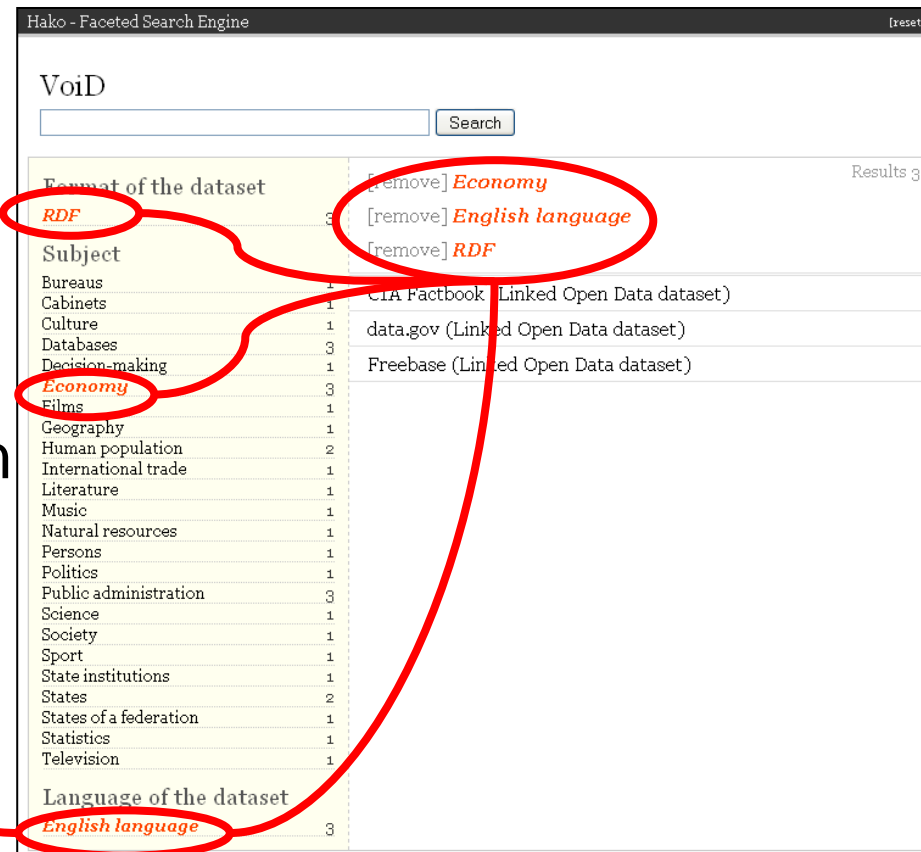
Hako - Faceted Search Engine [reset

VoiD

Search

Format of the dataset
RDF 3

Subject
Bureaus 1
Cabinets 1
Culture 1
Databases 3
Decision-making 1
Economy 3
Films 1
Geography 1
Human population 2
International trade 1
Literature 1
Music 1
Natural resources 1
Persons 1
Politics 1
Public administration 3
Science 1
Society 1
Sport 1
State institutions 1
States 2
States of a federation 1
Statistics 1
Television 1

Language of the dataset
English language 3

[remove] Economy
[remove] English language
[remove] RDF

Results 3

CIA Factbook (Linked Open Data dataset)
data.gov (Linked Open Data dataset)
Freebase (Linked Open Data dataset)

n